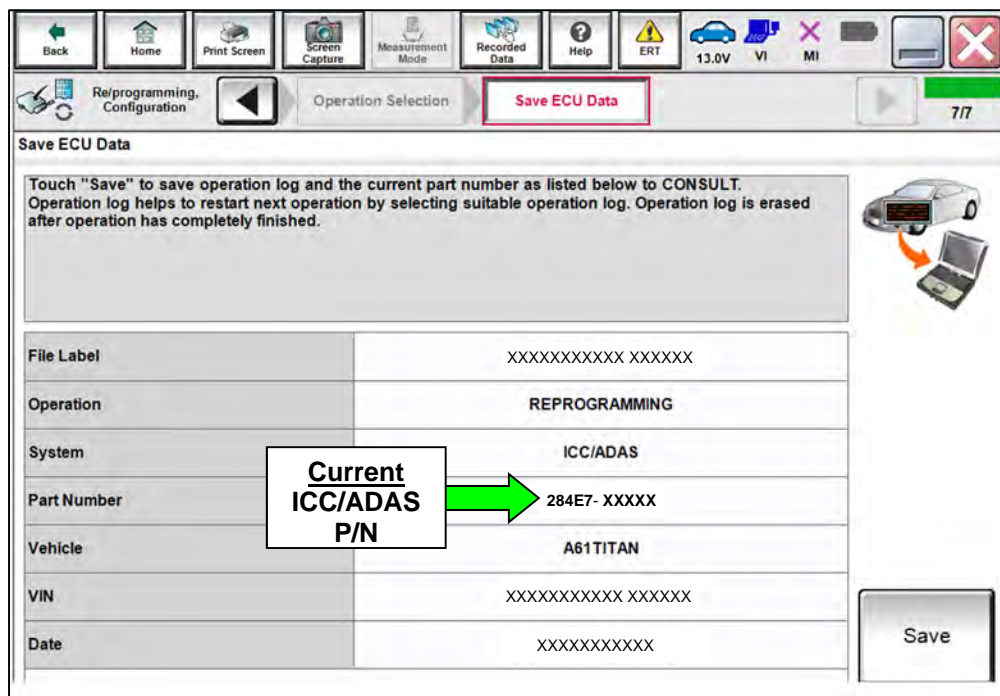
Back Home Print Screen Screen Capture Measurement Mode Recorded Data Help ERT 13.0V VI MI

Re/programming, Configuration Operation Selection Save ECU Data 7/7

Save ECU Data

Touch "Save" to save operation log and the current part number as listed below to CONSULT. Operation log helps to restart next operation by selecting suitable operation log. Operation log is erased after operation has completely finished.

| | |
|---|---|
| File Label | XXXXXXXXXXX XXXXXX |
| Operation | REPROGRAMMING |
| System | ICC/ADAS |
| Part Number | 284E7- XXXXX |
| Vehicle | A61TITAN |
| VIN | XXXXXXXXXXX XXXXXX |
| Date | XXXXXXXXXXX |

Current ICC/ADAS P/N

Save